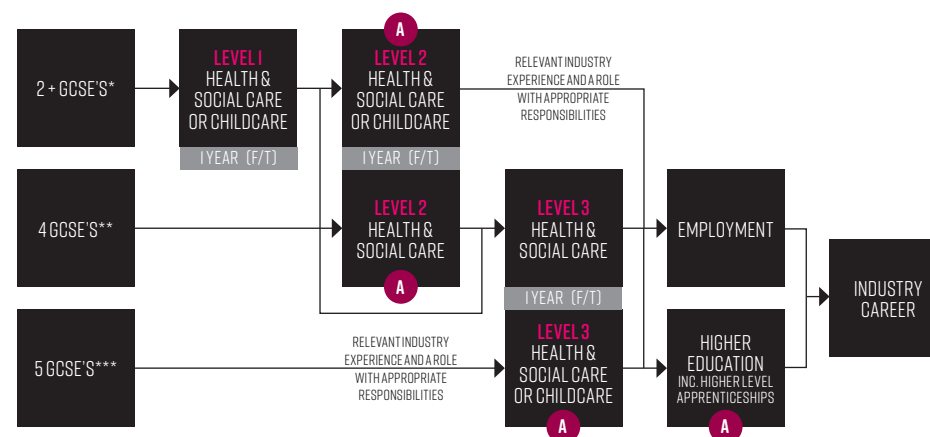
2 + GCSE'S*

LEVEL 1
HEALTH & SOCIAL CARE OR CHILDCARE

1 YEAR (F/T)

A

LEVEL 2
HEALTH & SOCIAL CARE OR CHILDCARE

1 YEAR (F/T)

RELEVANT INDUSTRY EXPERIENCE AND A ROLE WITH APPROPRIATE RESPONSIBILITIES

4 GCSE'S**

LEVEL 2
HEALTH & SOCIAL CARE

A

LEVEL 3
HEALTH & SOCIAL CARE

1 YEAR (F/T)

EMPLOYMENT

INDUSTRY CAREER

5 GCSE'S***

RELEVANT INDUSTRY EXPERIENCE AND A ROLE WITH APPROPRIATE RESPONSIBILITIES

LEVEL 3
HEALTH & SOCIAL CARE OR CHILDCARE

A

HIGHER EDUCATION
INC. HIGHER LEVEL APPRENTICESHIPS

A